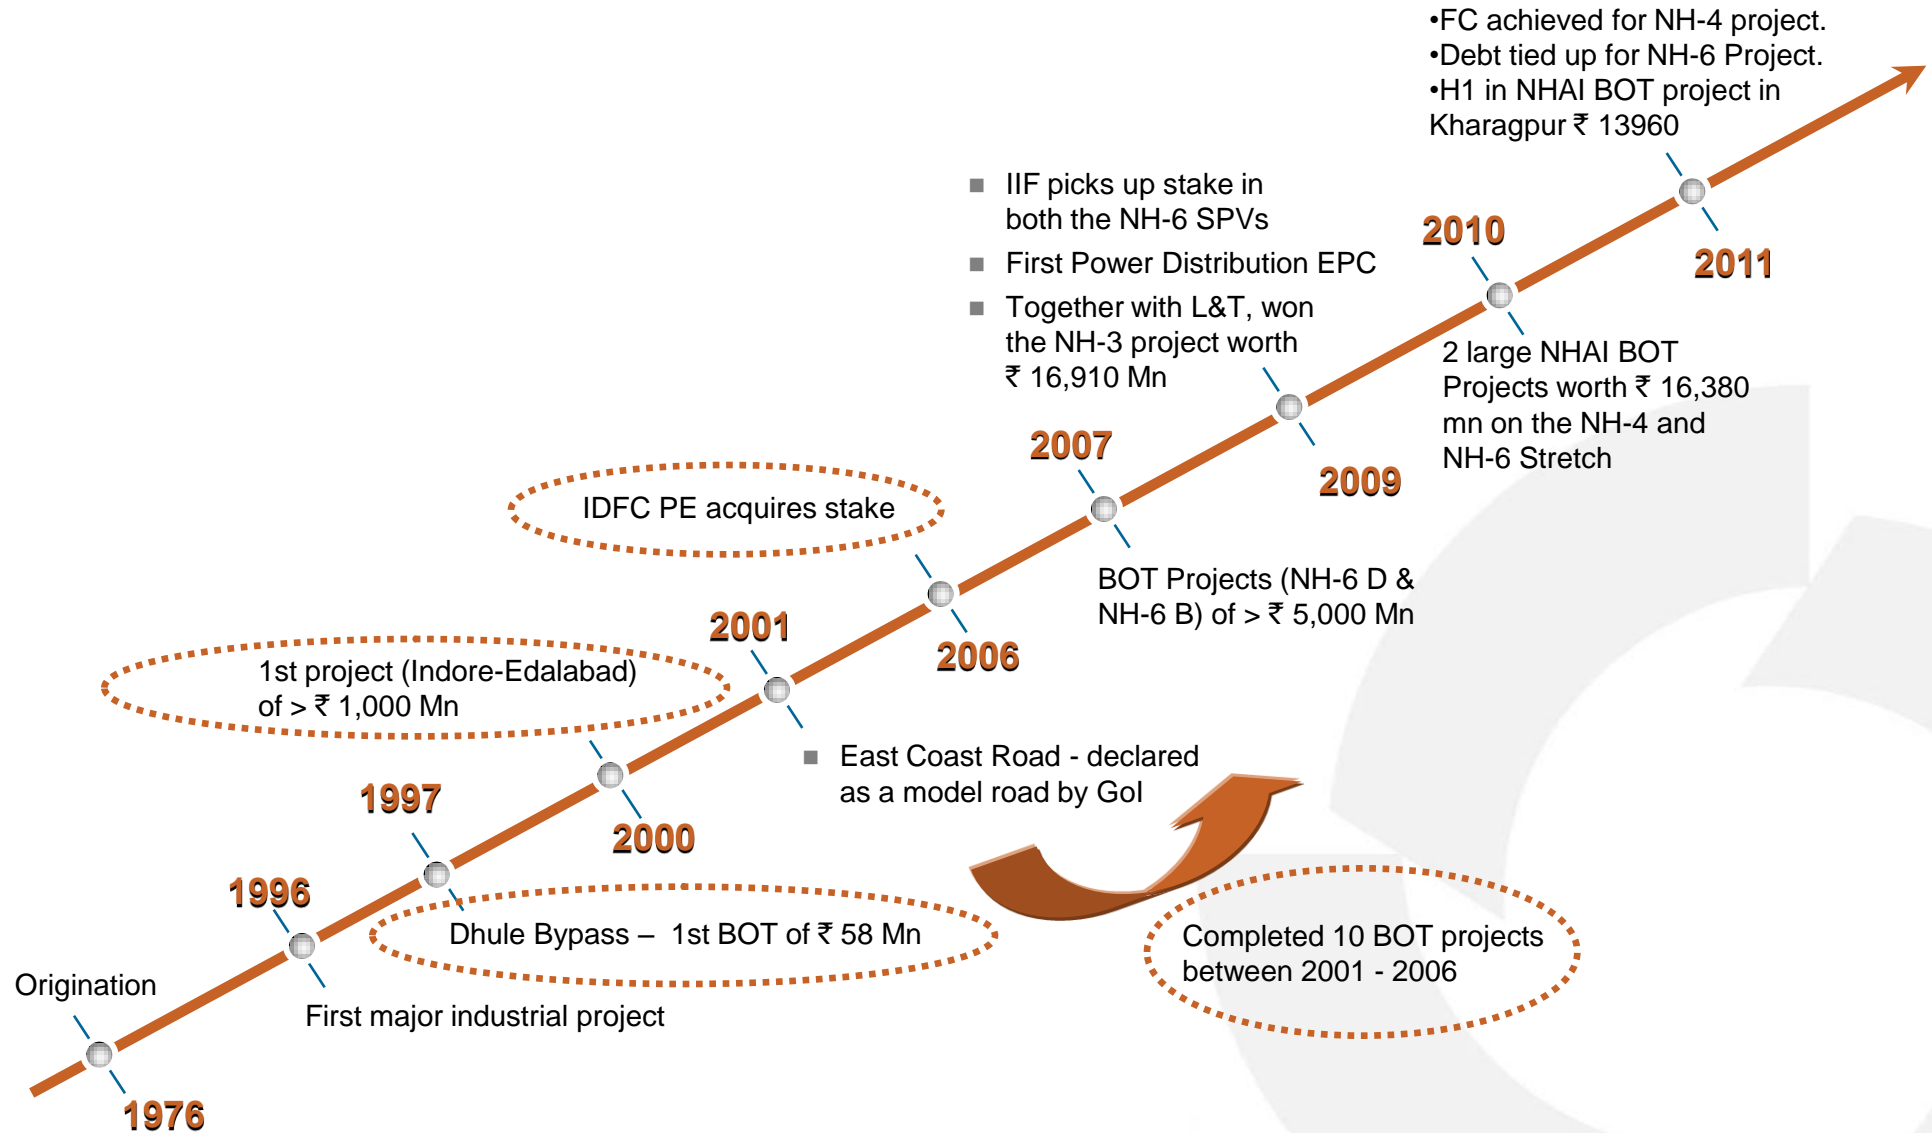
•FC achieved for NH-4 project.
•Debt tied up for NH-6 Project.
•H1 in NHAI BOT project in Kharagpur ₹ 13960

■ IIF picks up stake in both the NH-6 SPVs
■ First Power Distribution EPC
■ Together with L&T, won the NH-3 project worth ₹ 16,910 Mn

2010

2011

2 large NHAI BOT Projects worth ₹ 16,380 mn on the NH-4 and NH-6 Stretch

2007

2009

IDFC PE acquires stake

BOT Projects (NH-6 D & NH-6 B) of > ₹ 5,000 Mn

2001

2006

1st project (Indore-Edalabad) of > ₹ 1,000 Mn

■ East Coast Road - declared as a model road by GoI

1997

2000

1996

Dhule Bypass – 1st BOT of ₹ 58 Mn

Completed 10 BOT projects between 2001 - 2006

Origination

First major industrial project

1976